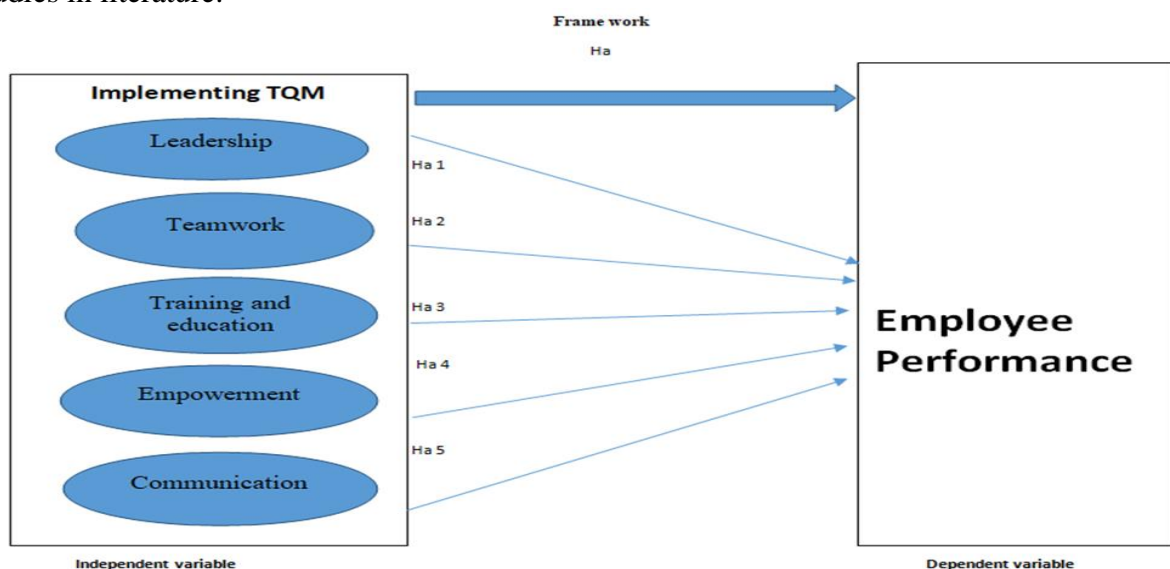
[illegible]ables in literature.

Frame work

Ha

Implementing TQM

Leadership

Teamwork

Training and education

Empowerment

Communication

Ha 1

Ha 2

Ha 3

Ha 4

Ha 5

Employee Performance

Independent variable

Dependent variable